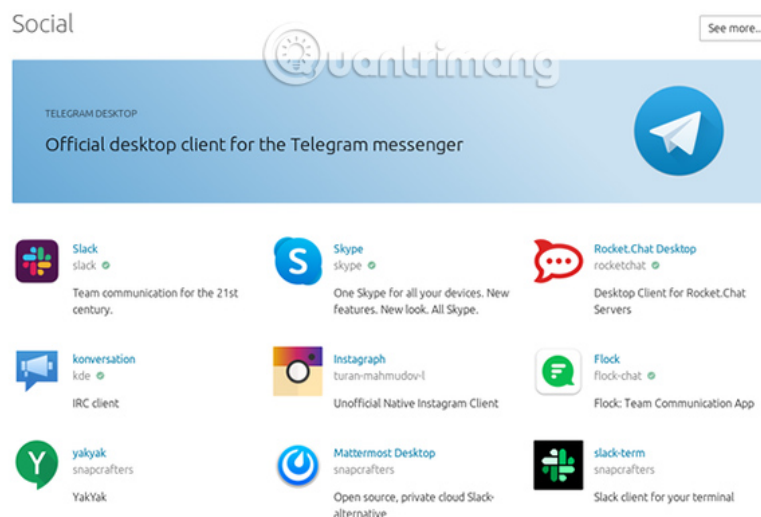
Social

See more...

Quantrimang

TELEGRAM DESKTOP

Official desktop client for the Telegram messenger

Slack
slack

Team communication for the 21st century.

Skype
skype

One Skype for all your devices. New features. New look. All Skype.

Rocket.Chat Desktop
rocketchat

Desktop Client for Rocket.Chat Servers

konversation
kde

IRC client

Instagraph
turan-mahmudov-l

Unofficial Native Instagram Client

Flock
flock-chat

Flock: Team Communication App

yakyak
snapcrafters

YakYak

Mattermost Desktop
snapcrafters

Open source, private cloud Slack-alternative

slack-term
snapcrafters

Slack client for your terminal